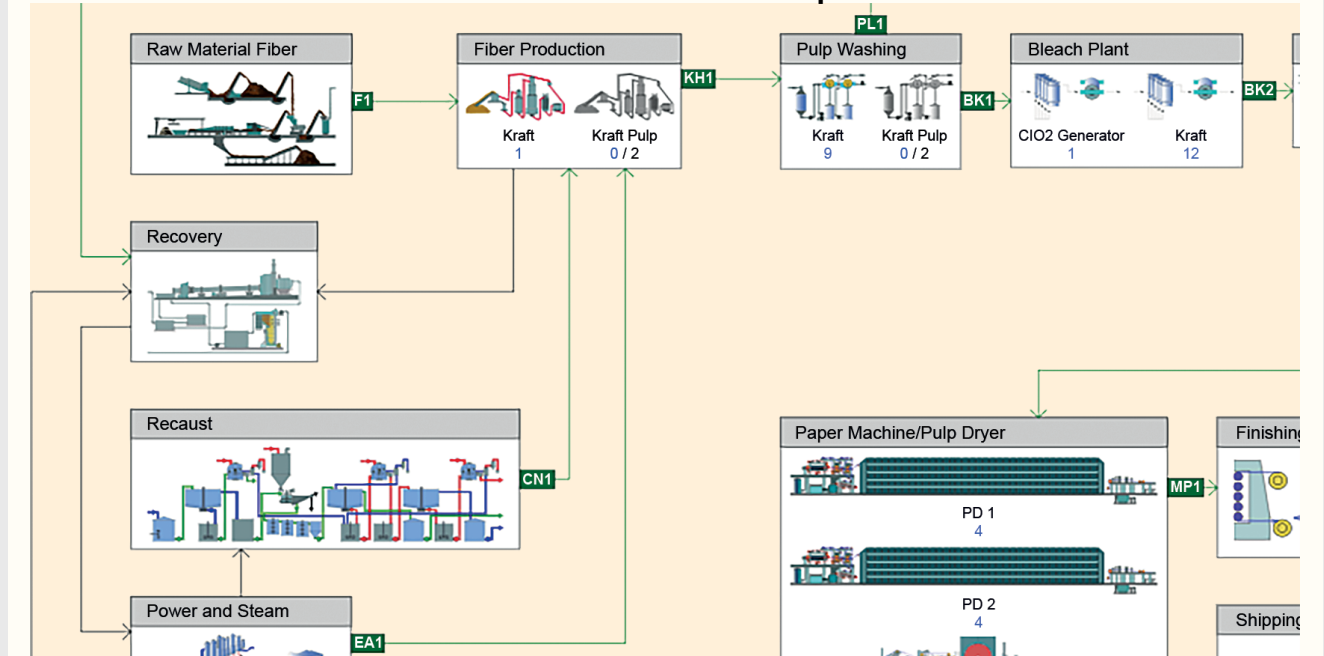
PL1

Raw Material Fiber

F1

Fiber Production

Kraft
1

Kraft Pulp
0 / 2

KH1

Pulp Washing

Kraft
9

Kraft Pulp
0 / 2

BK1

Bleach Plant

ClO2 Generator
1

Kraft
12

BK2

Recovery

Recaust

CN1

Power and Steam

EA1

Paper Machine/Pulp Dryer

PD 1
4

PD 2
4

MP1

Finishing

Shipping